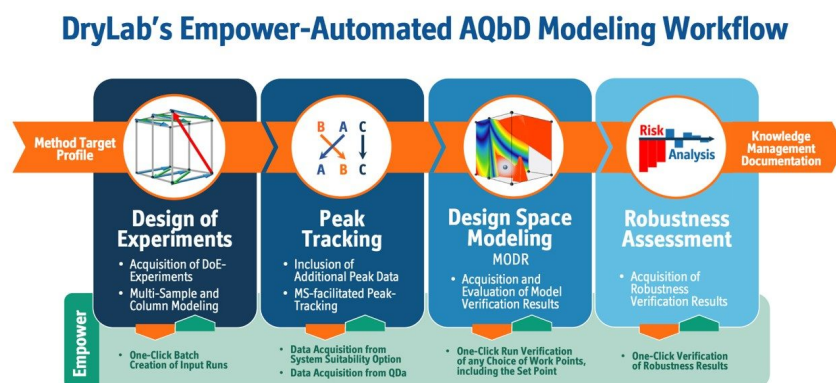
DryLab's Empower-Automated AQbD Modeling Workflow

Method Target Profile

Design of Experiments

• Acquisition of DoE-Experiments
• Multi-Sample and Column Modeling

B A C
A B C

Peak Tracking

• Inclusion of Additional Peak Data
• MS-facilitated Peak-Tracking

Design Space Modeling
MODR

• Acquisition and Evaluation of Model Verification Results

Risk Analysis

Robustness Assessment

• Acquisition of Robustness Verification Results

Knowledge Management Documentation

Empower

• One-Click Batch Creation of Input Runs

• Data Acquisition from System Suitability Option
• Data Acquisition from QDa

• One-Click Run Verification of any Choice of Work Points, including the Set Point

• One-Click Verification of Robustness Results